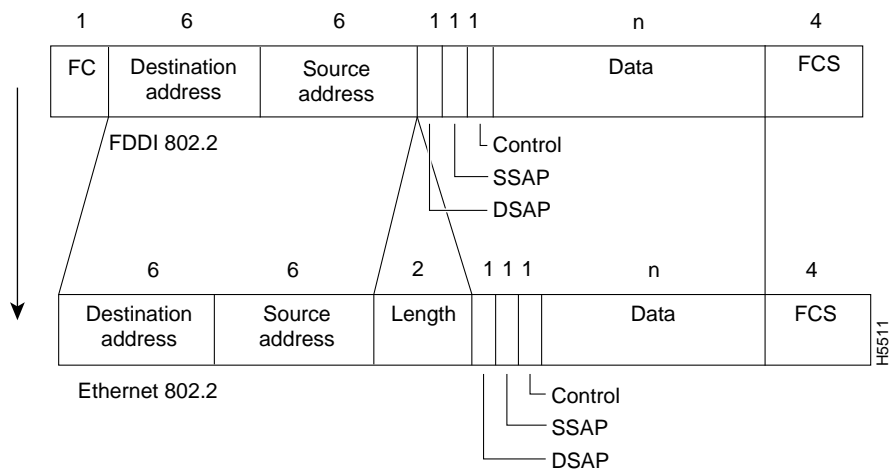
1 6 6 1 1 1 n 4

FC Destination address Source address Data FCS

FDDI 802.2

Control
SSAP
DSAP

6 6 2 1 1 1 n 4

Destination address Source address Length Data FCS

H5511

Ethernet 802.2

Control
SSAP
DSAP